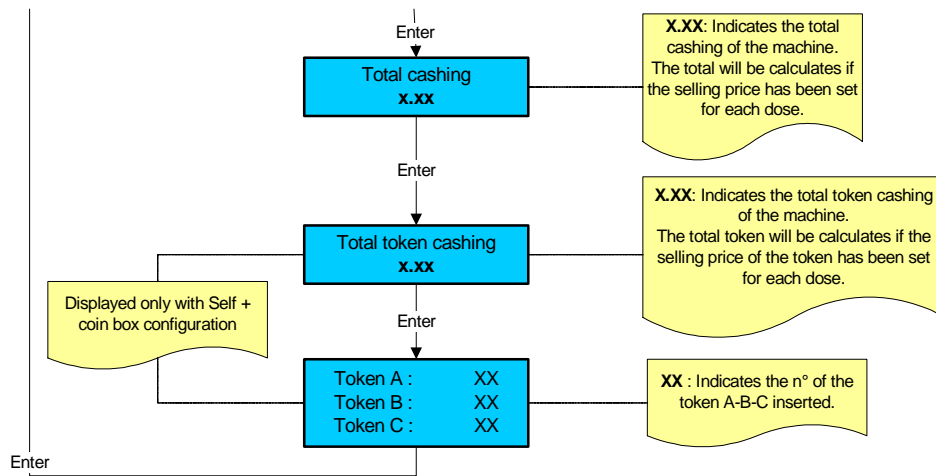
Enter

Total cashing
x.xx

X.XX: Indicates the total cashing of the machine. The total will be calculates if the selling price has been set for each dose.

Enter

Total token cashing
x.xx

X.XX: Indicates the total token cashing of the machine. The total token will be calculates if the selling price of the token has been set for each dose.

Displayed only with Self + coin box configuration

Enter

| Token A : | XX |
|---|---|
| Token B : | XX |
| Token C : | XX |

XX : Indicates the n° of the token A-B-C inserted.

Enter